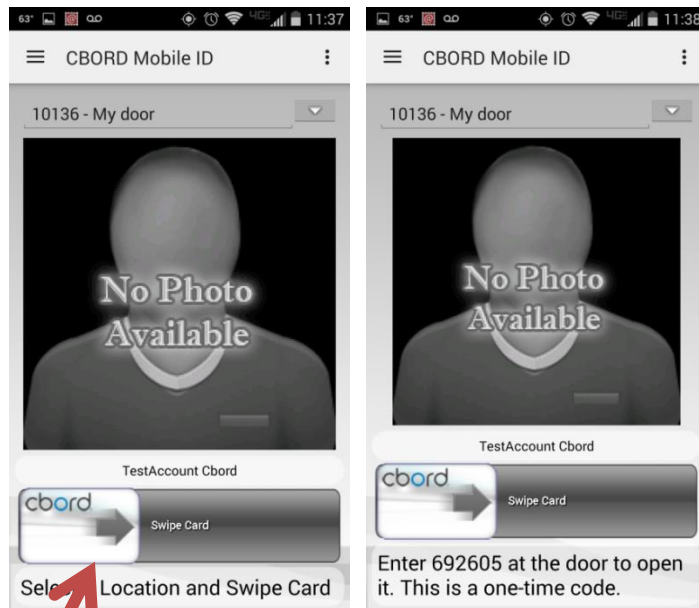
63° 4G 11:37

CBORD Mobile ID

10136 - My door

No Photo Available

TestAccount Cbord

cbord

Swipe Card

Sele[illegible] Location and Swipe Card

63° 4G 11:38

CBORD Mobile ID

10136 - My door

No Photo Available

TestAccount Cbord

cbord

Swipe Card

Enter 692605 at the door to open it. This is a one-time code.